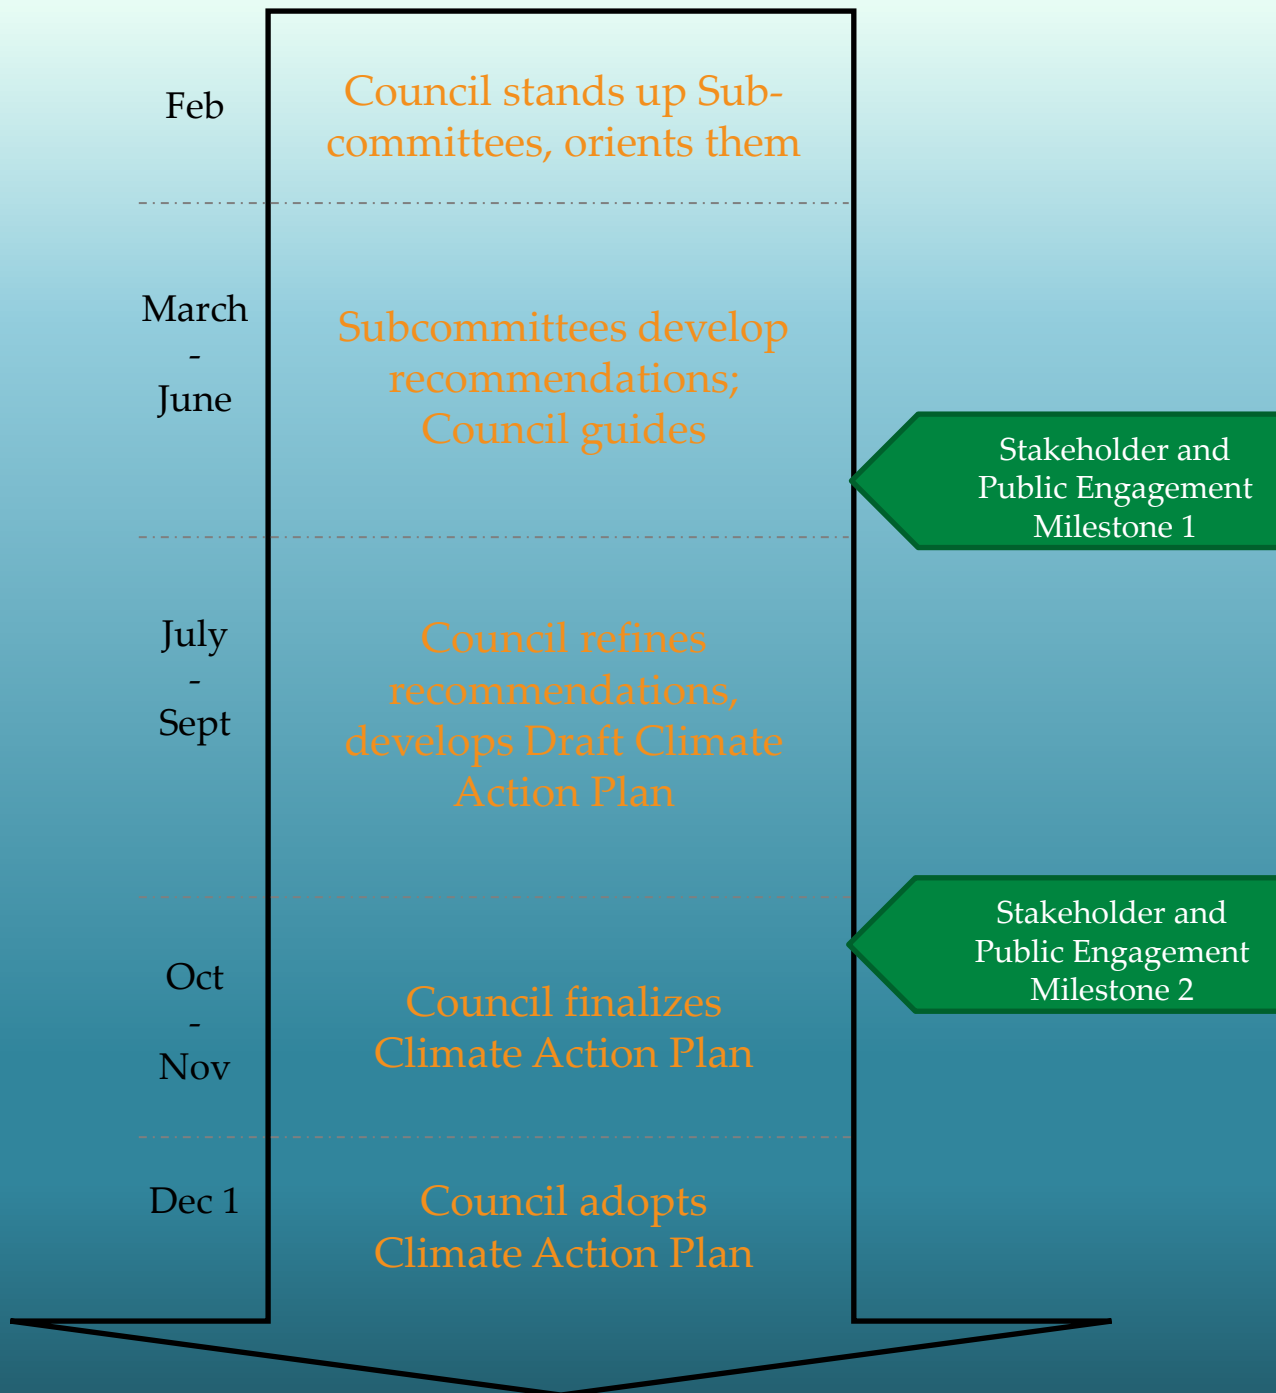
Feb

Council stands up Subcommittees, orients them

March
-
June

Subcommittees develop recommendations; Council guides

Stakeholder and Public Engagement Milestone 1

July
-
Sept

Council refines recommendations, develops Draft Climate Action Plan

Stakeholder and Public Engagement Milestone 2

Oct
-
Nov

Council finalizes Climate Action Plan

Dec 1

Council adopts Climate Action Plan